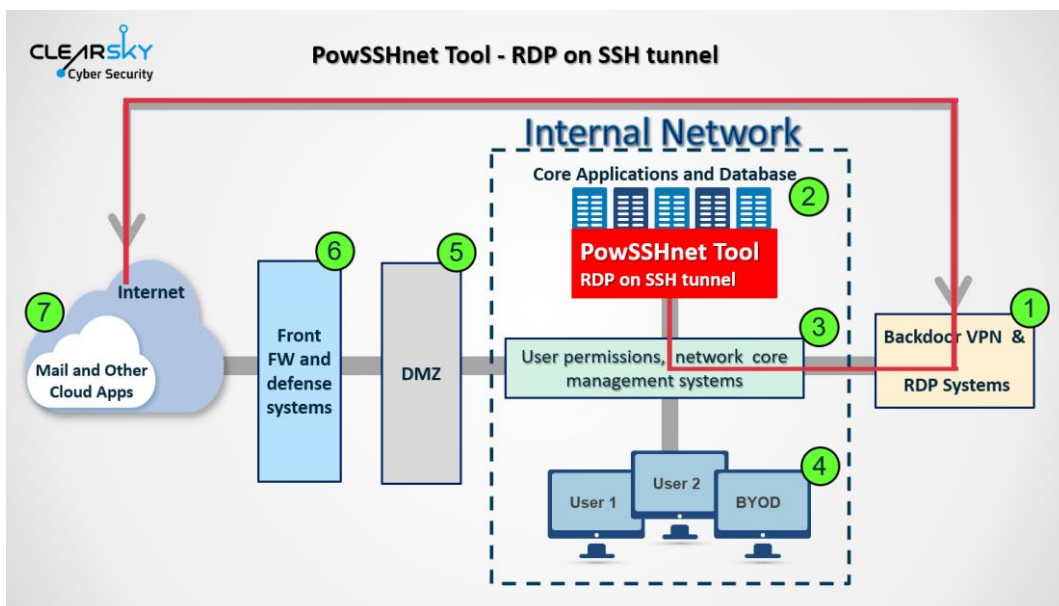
CLEARSKY
Cyber Security

PowSSHnet Tool - RDP on SSH tunnel

Internal Network

Core Applications and Database

2

PowSSHnet Tool
RDP on SSH tunnel

6

5

Internet

7

Mail and Other Cloud Apps

Front FW and defense systems

DMZ

3

User permissions, network core management systems

1

Backdoor VPN & RDP Systems

4

User 1

User 2

BYOD